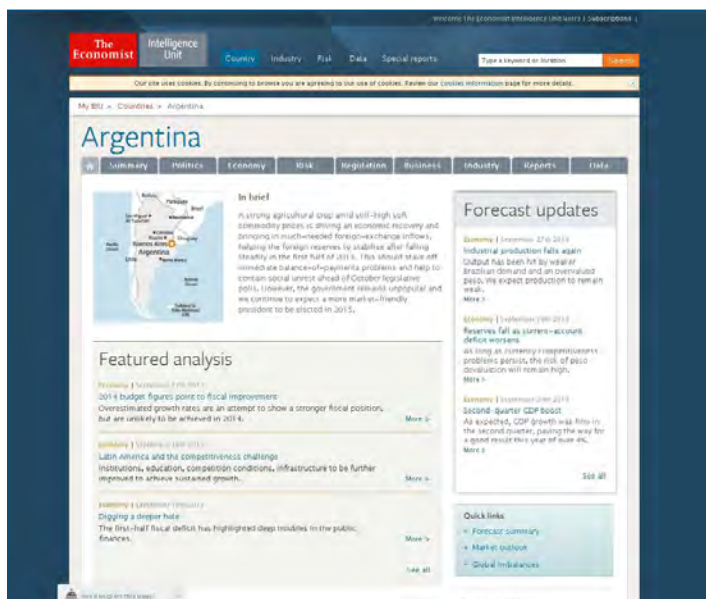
Welcome The Economist Intelligence Unit users | Subscriptions |

The Economist Intelligence Unit

Country Industry Risk Data Special reports

Type a keyword or location Search

Our site uses cookies. By continuing to browse you are agreeing to our use of cookies. Review our cookies information page for more details.

My EIU > Countries > Argentina

Argentina

Summary Politics Economy Risk Regulation Business Industry Reports Data

Bolivia Paraguay Brazil Buenos Aires Argentina Chile Uruguay

In brief

A strong agricultural crop amid still-high soft commodity prices is driving an economic recovery and bringing in much-needed foreign-exchange inflows, helping the foreign reserves to stabilise after falling steadily in the first half of 2013. This should stave off immediate balance-of-payments problems and help to contain social unrest ahead of October legislative polls. However, the government remains unpopular and we continue to expect a more market-friendly president to be elected in 2015.

Forecast updates

Economy | September 27th 2013
Industrial production falls again
Output has been hit by weaker Brazilian demand and an overvalued peso. We expect production to remain weak.
More >

Economy | September 19th 2013
Reserves fall as current-account deficit worsens
As long as currency competitiveness problems persist, the risk of peso devaluation will remain high.
More >

Economy | September 20th 2013
Second-quarter GDP boost
As expected, GDP growth was firm in the second quarter, paving the way for a good result this year of over 4%.
More >

See all

Featured analysis

Economy | September 27th 2013
2014 budget figures point to fiscal improvement
Overestimated growth rates are an attempt to show a stronger fiscal position, but are unlikely to be achieved in 2014.
More >

Economy | September 19th 2013
Latin America and the competitiveness challenge
Institutions, education, competition conditions, infrastructure to be further improved to achieve sustained growth.
More >

Economy | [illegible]
Digging a deeper hole
The first-half fiscal deficit has highlighted deep troubles in the public finances.
More >

See all

Quick links
Forecast summary
Market outlook
Global imbalances

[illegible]